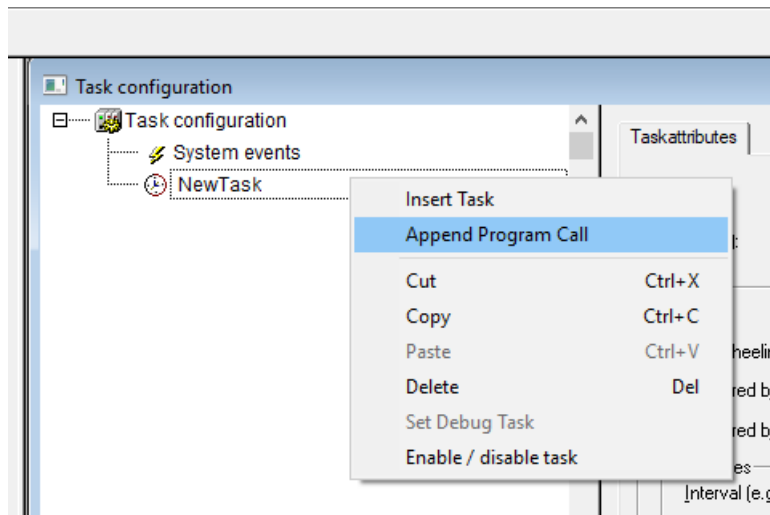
Task configuration

Task configuration
System events
NewTask

Taskattributes

Insert Task
Append Program Call
Cut Ctrl+X
Copy Ctrl+C
Paste Ctrl+V
Delete Del
Set Debug Task
Enable / disable task

l:
heeli
red b
red b
es
Interval (e.g